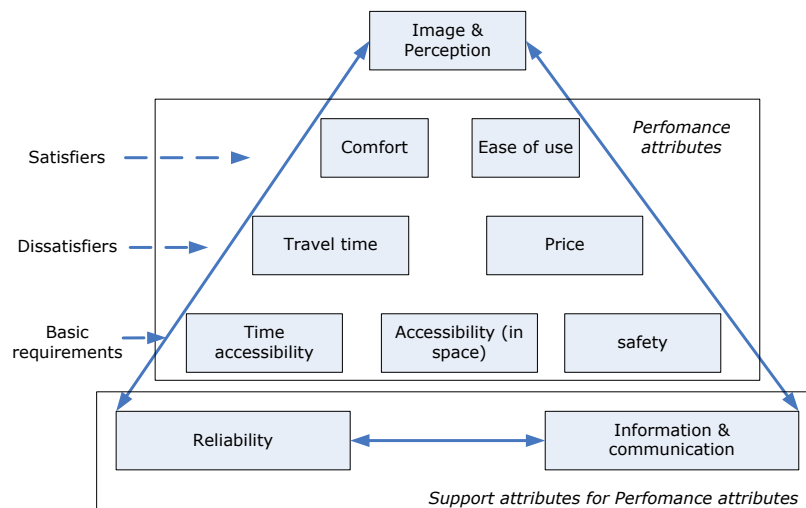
Image & Perception

Perfomance attributes

Satisfiers

Comfort

Ease of use

Dissatisfiers

Travel time

Price

Basic requirements

Time accessibility

Accessibility (in space)

safety

Reliability

Information & communication

Support attributes for Perfomance attributes